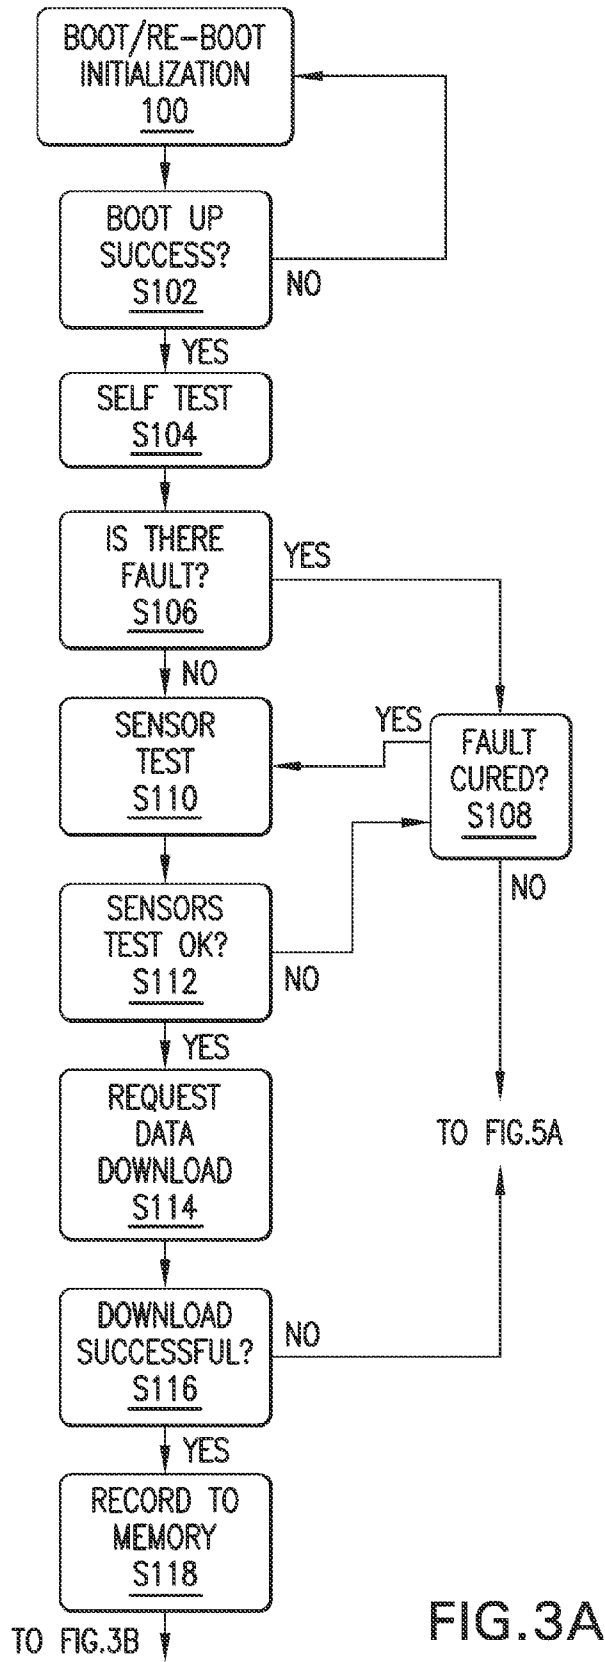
BOOT/RE-BOOT INITIALIZATION
100

BOOT UP SUCCESS?
S102

NO

YES

SELF TEST
S104

IS THERE FAULT?
S106

YES

NO

SENSOR TEST
S110

YES

FAULT CURED?
S108

NO

SENSORS TEST OK?
S112

NO

YES

REQUEST DATA DOWNLOAD
S114

TO FIG.5A

DOWNLOAD SUCCESSFUL?
S116

NO

YES

RECORD TO MEMORY
S118

TO FIG.3B

FIG.3A